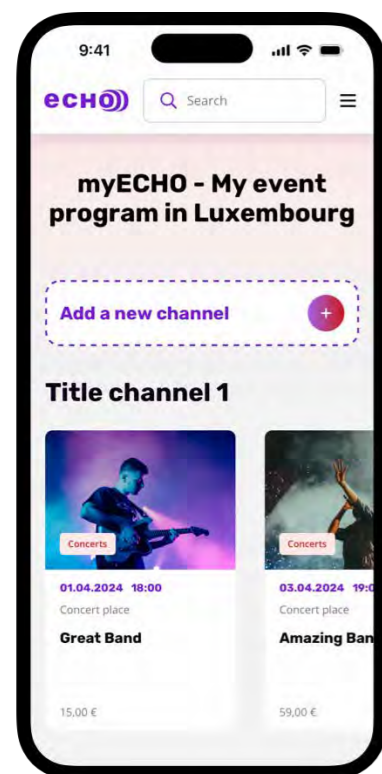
9:41

echo)

Search

myECHO - My event program in Luxembourg

Add a new channel

+

Title channel 1

Concerts

01.04.2024 18:00

Concert place

Great Band

15,00 €

Concerts

03.04.2024 19:0

Concert place

Amazing Ban

59,00 €